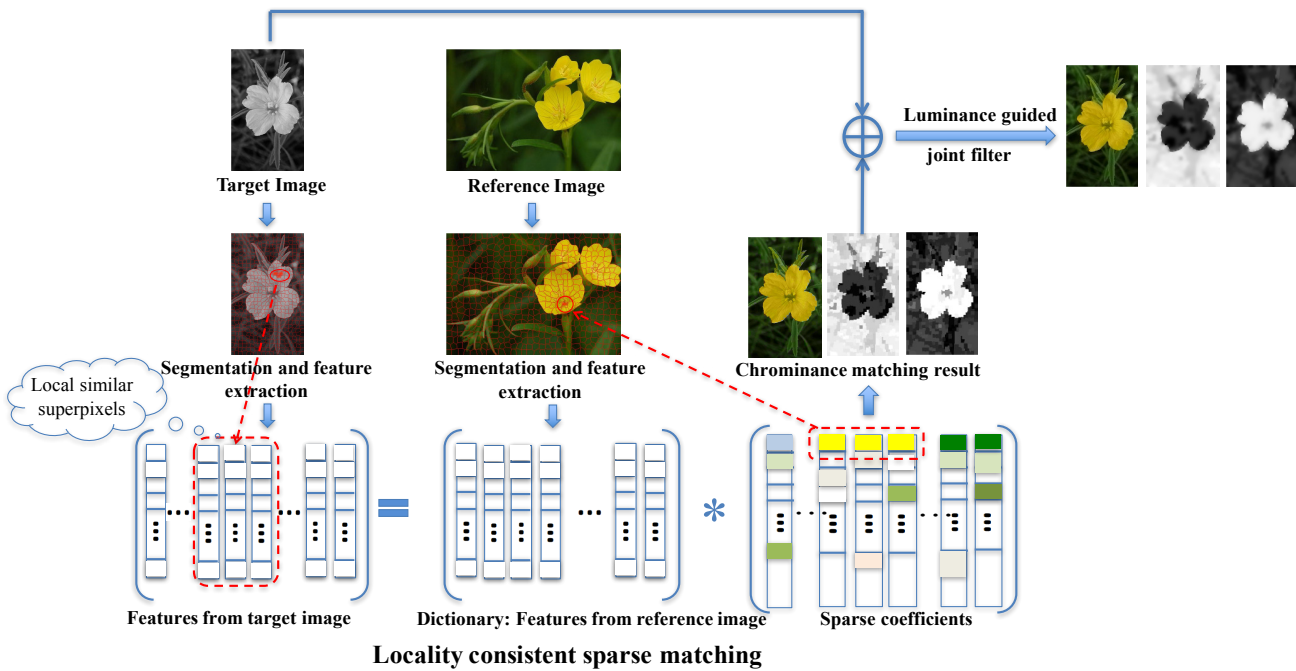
Target Image

Reference Image

Luminance guided joint filter

Segmentation and feature extraction

Segmentation and feature extraction

Chrominance matching result

Local similar superpixels

Features from target image

Dictionary: Features from reference image

Sparse coefficients

Locality consistent sparse matching